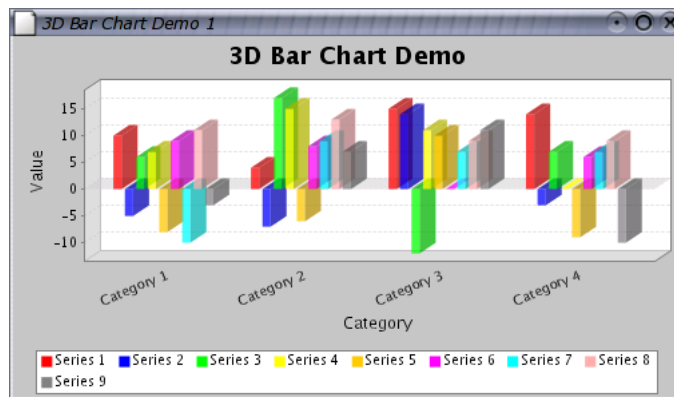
3D Bar Chart Demo 1

3D Bar Chart Demo

15
10
5
0
-5
-10

Value

Category 1
Category 2
Category 3
Category 4

Category

Series 1 Series 2 Series 3 Series 4 Series 5 Series 6 Series 7 Series 8 Series 9